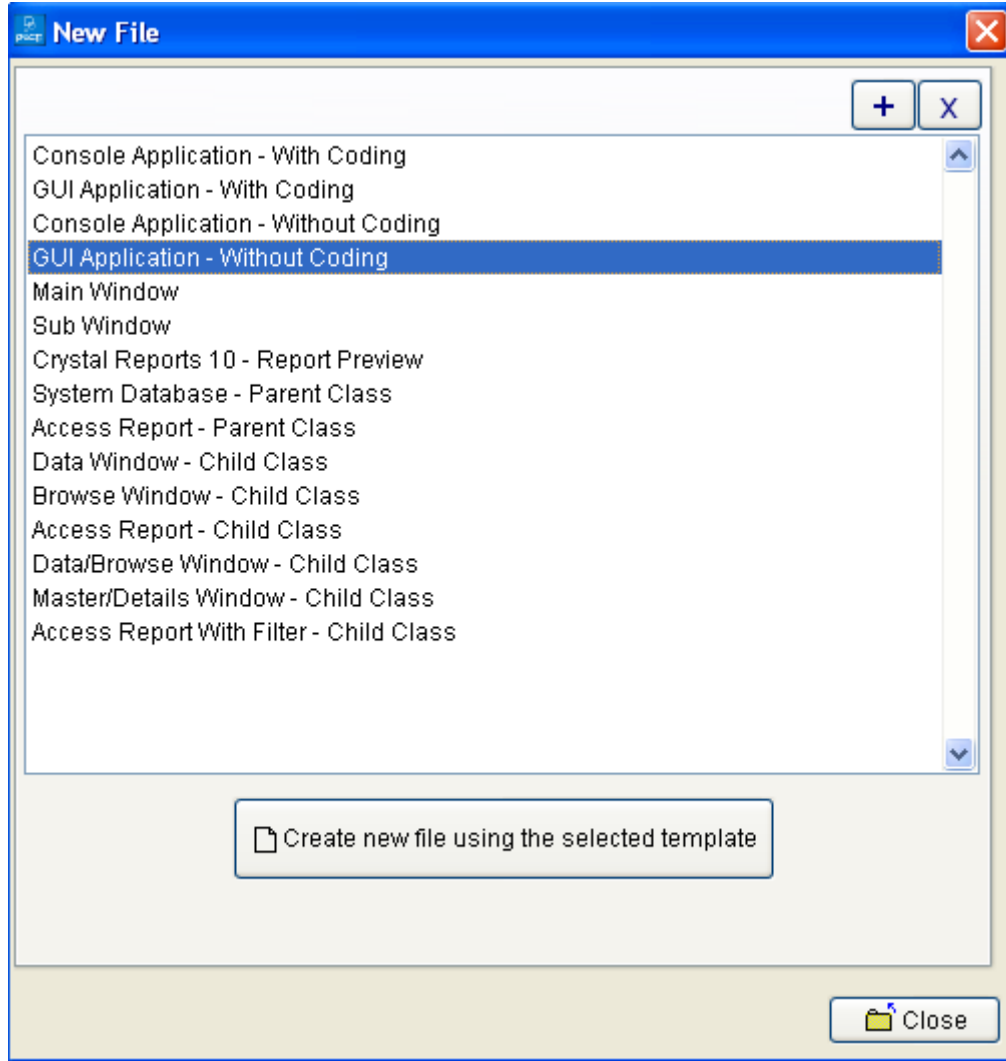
New File

+
X

Console Application - With Coding
GUI Application - With Coding
Console Application - Without Coding
GUI Application - Without Coding
Main Window
Sub Window
Crystal Reports 10 - Report Preview
System Database - Parent Class
Access Report - Parent Class
Data Window - Child Class
Browse Window - Child Class
Access Report - Child Class
Data/Browse Window - Child Class
Master/Details Window - Child Class
Access Report With Filter - Child Class

Create new file using the selected template

Close